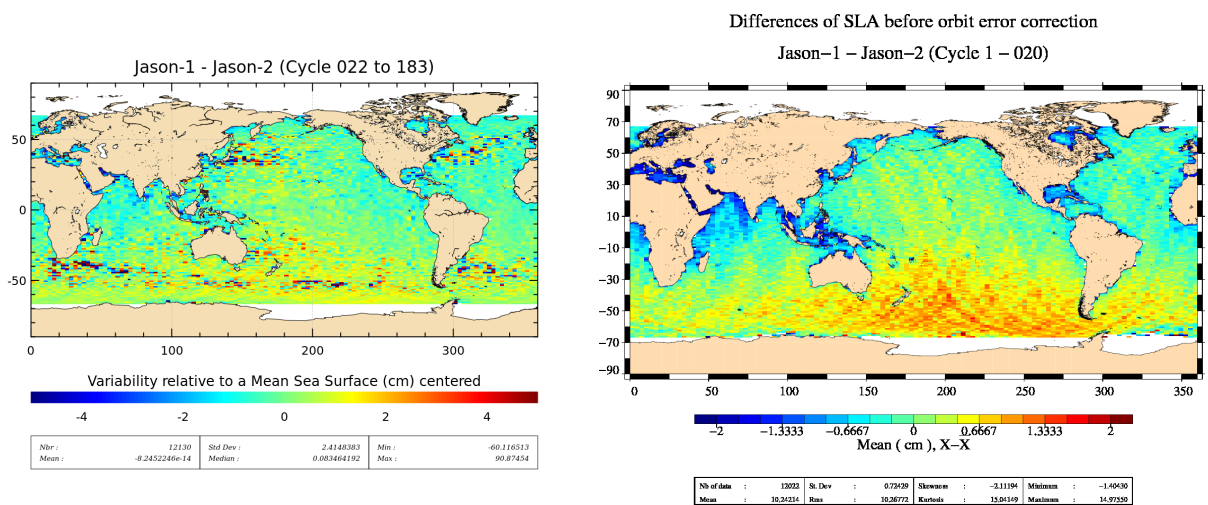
Jason-1 - Jason-2 (Cycle 022 to 183)

50
0
-50

0 100 200 300

Variability relative to a Mean Sea Surface (cm) centered

-4 -2 0 2 4

| Nbr : | 12130 | Std Dev : | 2.4148383 | Min : | -60.116513 |
|---|---|---|---|---|---|
| Mean : | -8.2452246e-14 | Median : | 0.083464192 | Max : | 90.87454 |

Differences of SLA before orbit error correction

Jason−1 − Jason−2 (Cycle 1 − 020)

90
70
50
30
10
-10
-30
-50
-70
-90

0 50 100 150 200 250 300 350

−2 −1.3333 −0.6667 0 0.6667 1.3333 2

Mean ( cm ), X−X

| Nb of data | : | 12022 | St. Dev | : | 0.72429 | Skewness | : | -2.11194 | Minimum | : | -1.40430 |
|---|---|---|---|---|---|---|---|---|---|---|---|
| Mean | : | 10.24214 | Rms | : | 10.26772 | Kurtosis | : | 15.04349 | Maximum | : | 14.97550 |